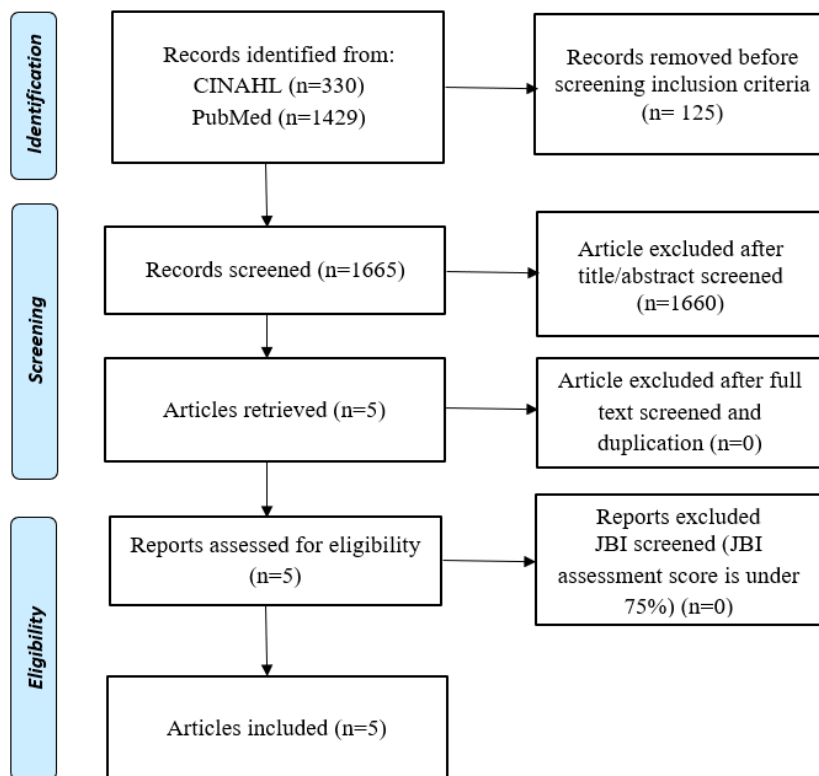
Identification

Records identified from:
CINAHL (n=330)
PubMed (n=1429)

Records removed before screening inclusion criteria (n= 125)

Screening

Records screened (n=1665)

Article excluded after title/abstract screened (n=1660)

Articles retrieved (n=5)

Article excluded after full text screened and duplication (n=0)

Eligibility

Reports assessed for eligibility (n=5)

Reports excluded
JBI screened (JBI assessment score is under 75%) (n=0)

Articles included (n=5)